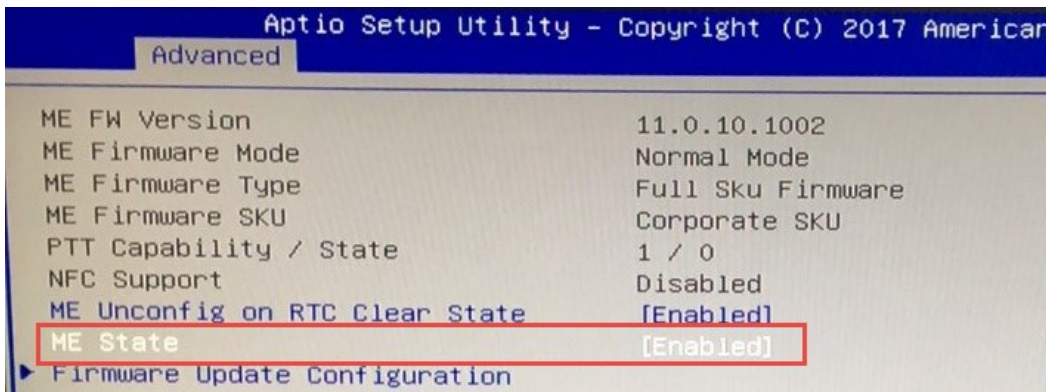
Aptio Setup Utility – Copyright (C) 2017 American
Advanced

| | |
|---|---|
| ME FW Version | 11.0.10.1002 |
| ME Firmware Mode | Normal Mode |
| ME Firmware Type | Full Sku Firmware |
| ME Firmware SKU | Corporate SKU |
| PTT Capability / State | 1 / 0 |
| NFC Support | Disabled |
| ME Unconfig on RTC Clear State | [Enabled] |
| ME State | [Enabled] |

▶ Firmware Update Configuration